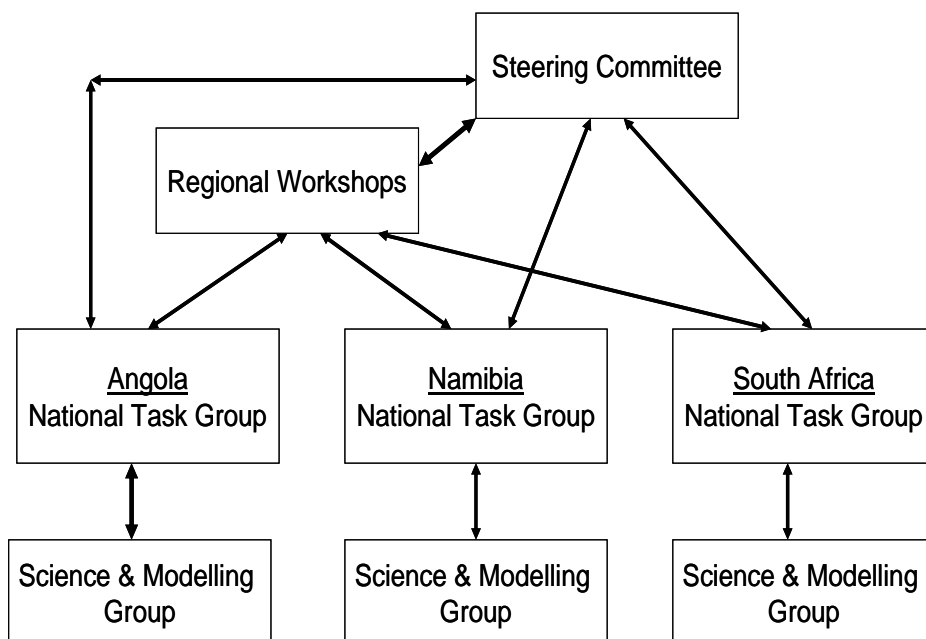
Steering Committee

Regional Workshops

Angola
National Task Group

Namibia
National Task Group

South Africa
National Task Group

Science & Modelling Group

Science & Modelling Group

Science & Modelling Group